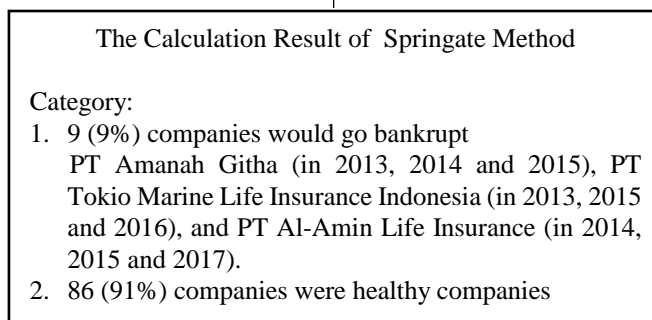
The Calculation Result of Springate Method

Category:

1. 9 (9%) companies would go bankrupt
PT Amanah Githa (in 2013, 2014 and 2015), PT Tokio Marine Life Insurance Indonesia (in 2013, 2015 and 2016), and PT Al-Amin Life Insurance (in 2014, 2015 and 2017).
2. 86 (91%) companies were healthy companies